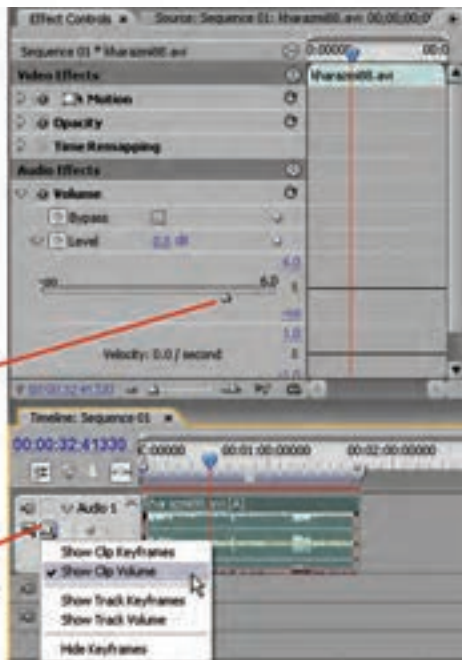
Effect Controls × Source: Sequence 01: kharazmi88.avi: 00;00;00;0

Sequence 01 * kharazmi88.avi

0;00000

00:0

kharazmi88.avi

Video Effects

Motion

Opacity

Time Remapping

Audio Effects

Volume

Bypass

Level

0.0 dB

6.0

-∞

6.0

6

-∞

1.0

Velocity: 0.0 / second

0

00:00:32:41330

Timeline: Sequence 01 ×

00:00:32:41330

00000

00:01:00:00000

00:02:00:00000

Audio 1

Show Clip Keyframes

✔ Show Clip Volume

Show Track Keyframes

Show Track Volume

Hide Keyframes